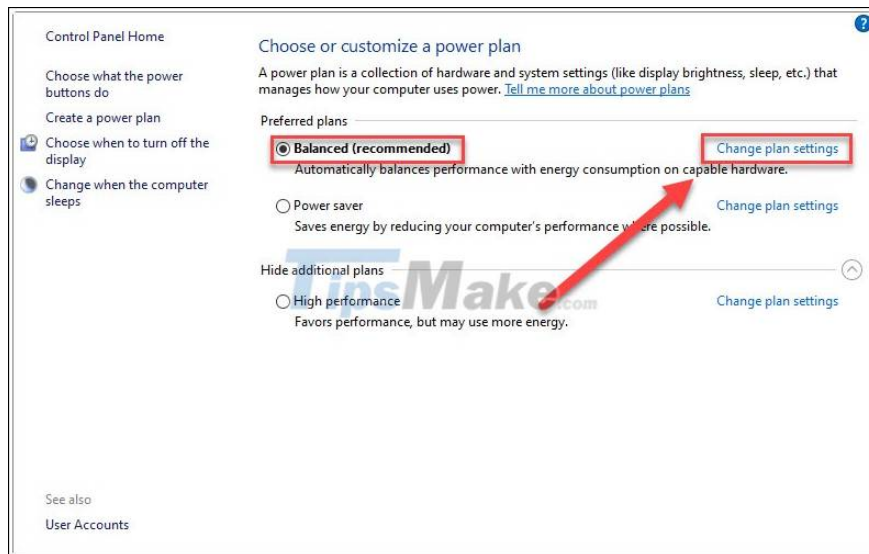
Control Panel Home

Choose what the power buttons do

Create a power plan

Choose when to turn off the display

Change when the computer sleeps

Choose or customize a power plan

A power plan is a collection of hardware and system settings (like display brightness, sleep, etc.) that manages how your computer uses power. Tell me more about power plans

Preferred plans

Balanced (recommended)

Change plan settings

Automatically balances performance with energy consumption on capable hardware.

Power saver

Change plan settings

Saves energy by reducing your computer's performance where possible.

Hide additional plans

High performance

Change plan settings

Favors performance, but may use more energy.

TipsMake.com

See also

User Accounts